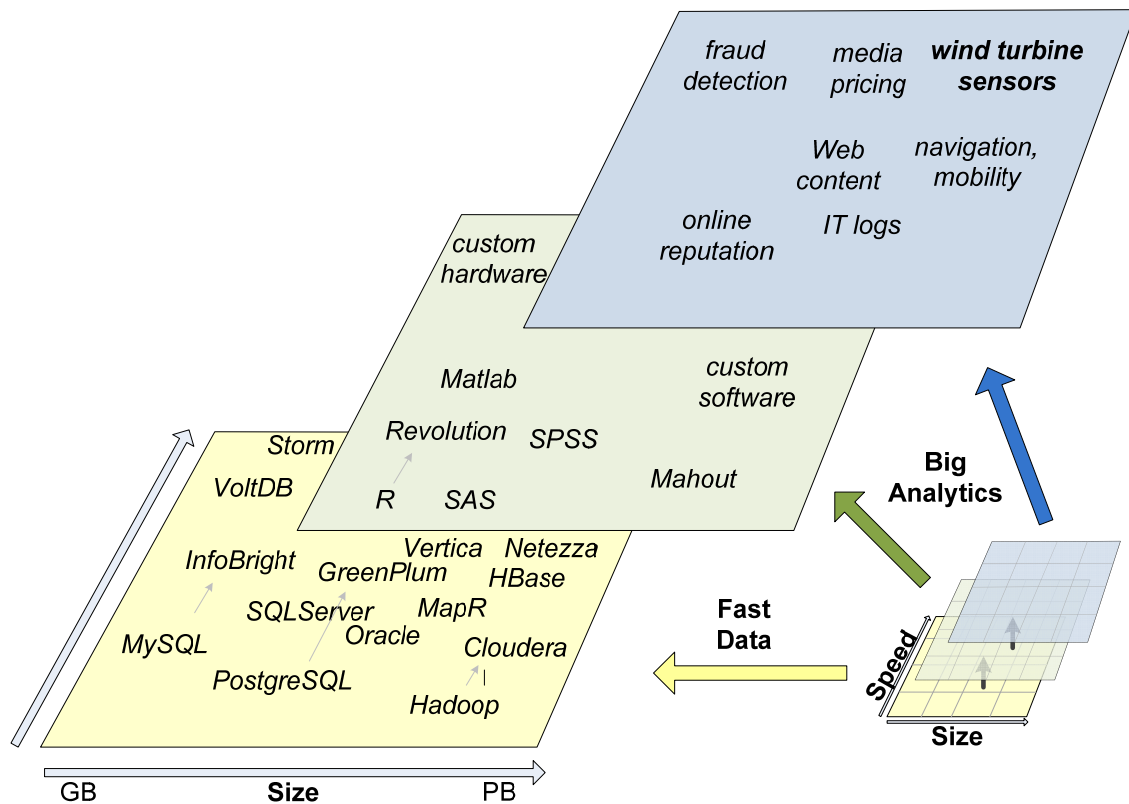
fraud detection

media pricing

wind turbine sensors

Web content

navigation, mobility

online reputation

IT logs

custom hardware

Matlab

custom software

Revolution

SPSS

Mahout

R

SAS

Storm

VoltDB

InfoBright

Vertica

Netezza

GreenPlum

HBase

SQLServer

MapR

MySQL

Oracle

Cloudera

PostgreSQL

Hadoop

Big Analytics

Fast Data

Speed

Size

GB

Size

PB